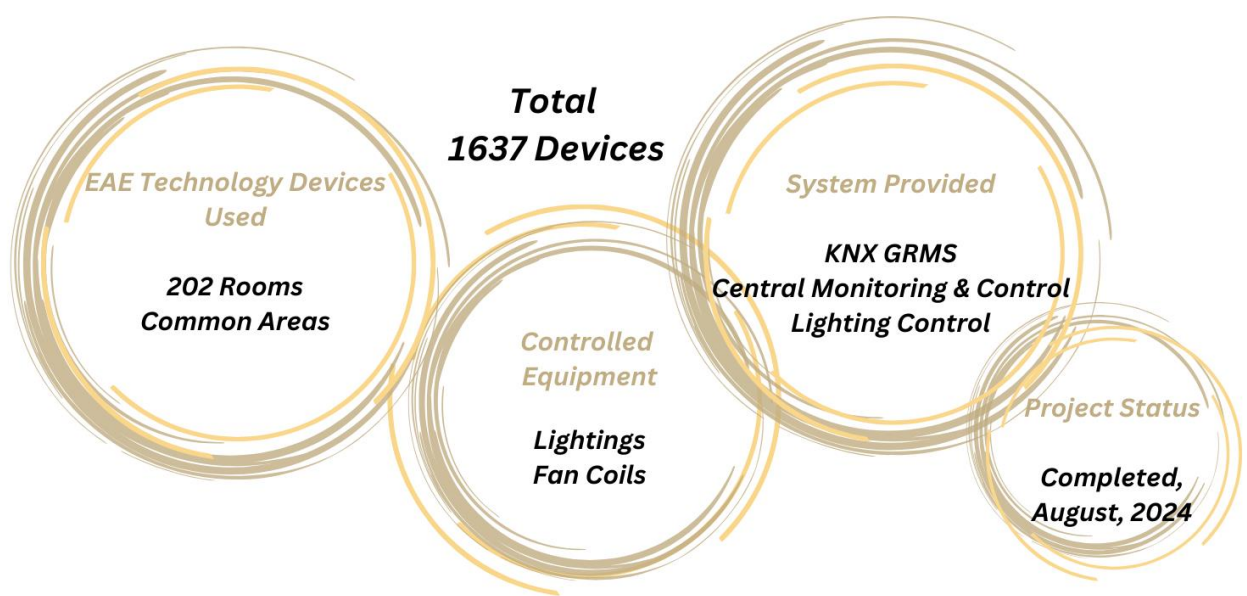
EAE Technology Devices Used

202 Rooms
Common Areas

Total
1637 Devices

Controlled Equipment

Lightings
Fan Coils

System Provided

KNX GRMS
Central Monitoring & Control
Lighting Control

Project Status

Completed,
August, 2024